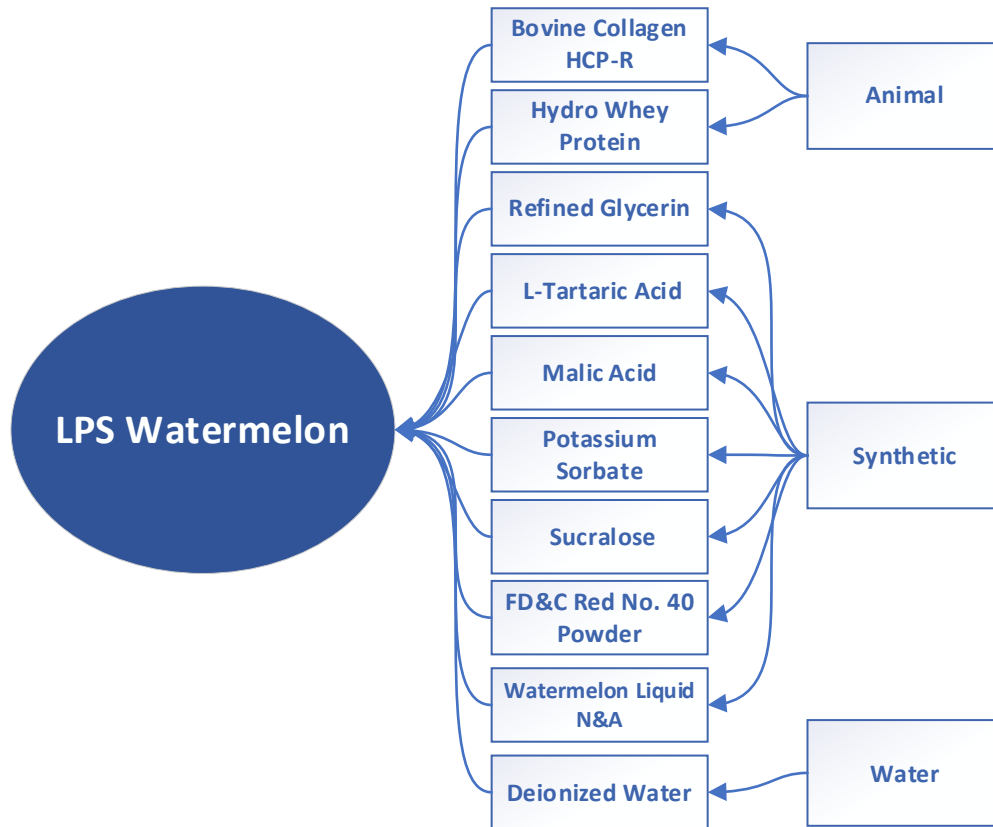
LPS Watermelon

Bovine Collagen HCP-R

Hydro Whey Protein

Refined Glycerin

L-Tartaric Acid

Malic Acid

Potassium Sorbate

Sucralose

FD&C Red No. 40 Powder

Watermelon Liquid N&A

Deionized Water

Animal

Synthetic

Water